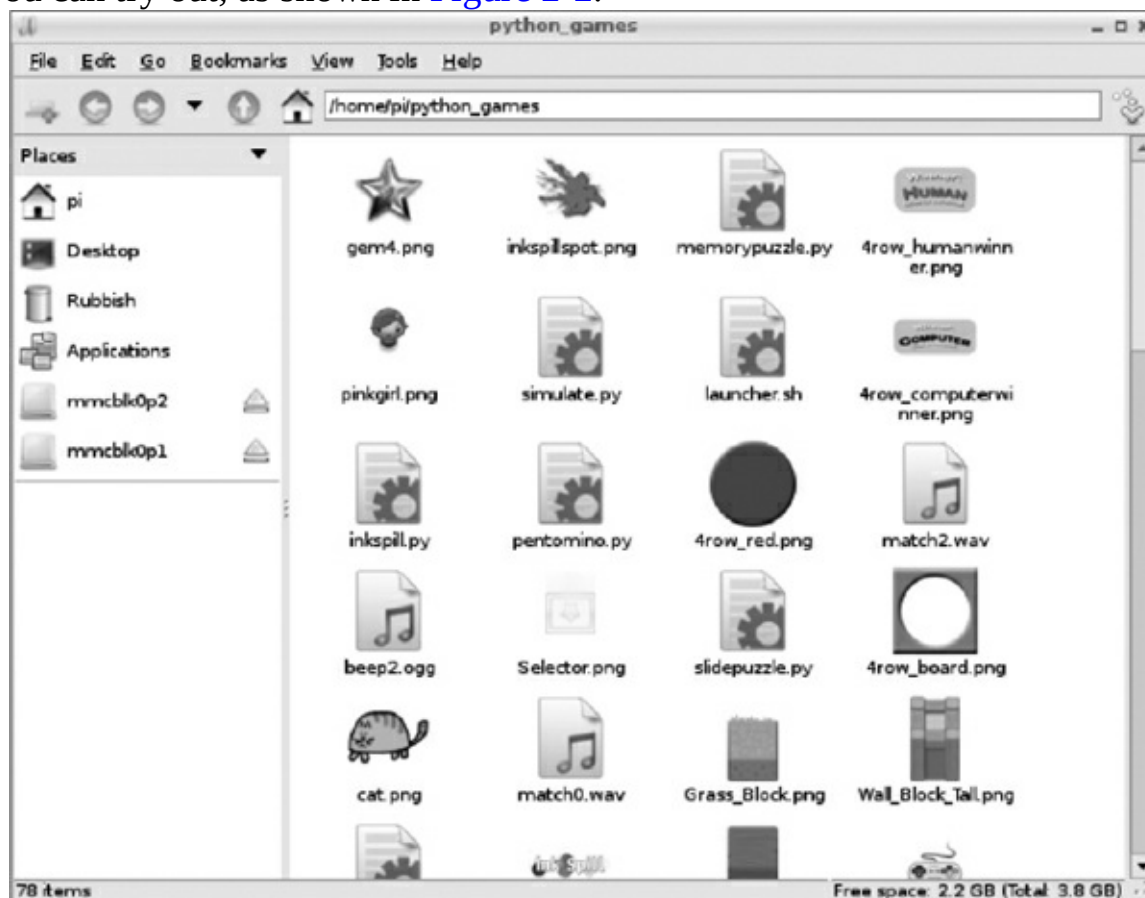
ou can try out, as shown in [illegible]

python_games

File Edit Go Bookmarks View Tools Help

/home/pi/python_games

Places

pi

Desktop

Rubbish

Applications

mmcblk0p2

mmcblk0p1

HUMAN

gem4.png

inkspillspot.png

memorypuzzle.py

4row_humanwinner.png

COMPUTER

pinkgirl.png

simulate.py

launcher.sh

4row_computerwinner.png

inkspill.py

pentomino.py

4row_red.png

match2.wav

beep2.ogg

Selector.png

slidepuzzle.py

4row_board.png

cat.png

match0.wav

Grass_Block.png

Wall_Block_Tall.png

Ink Spill

78 items

Free space: 2.2 GB (Total: 3.8 GB)